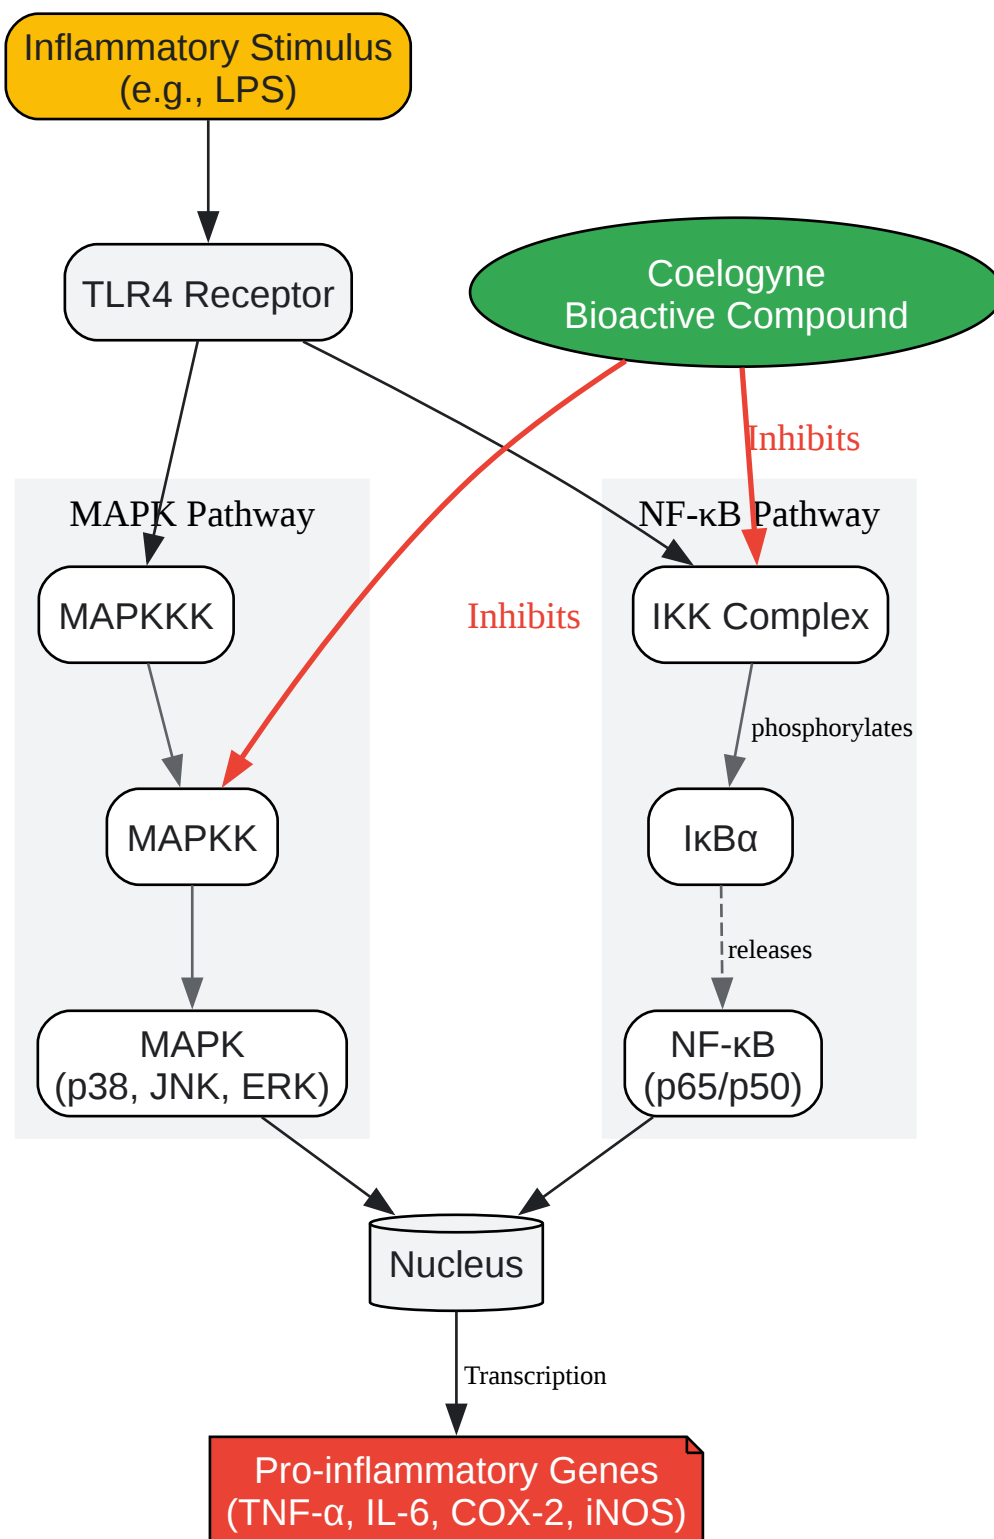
Inflammatory Stimulus
(e.g., LPS)

TLR4 Receptor

Coelogyne
Bioactive Compound

Inhibits

MAPK Pathway

NF-κB Pathway

MAPKKK

Inhibits

IKK Complex

phosphorylates

MAPKK

IκBα

releases

MAPK
(p38, JNK, ERK)

NF-κB
(p65/p50)

Nucleus

Transcription

Pro-inflammatory Genes
(TNF-α, IL-6, COX-2, iNOS)